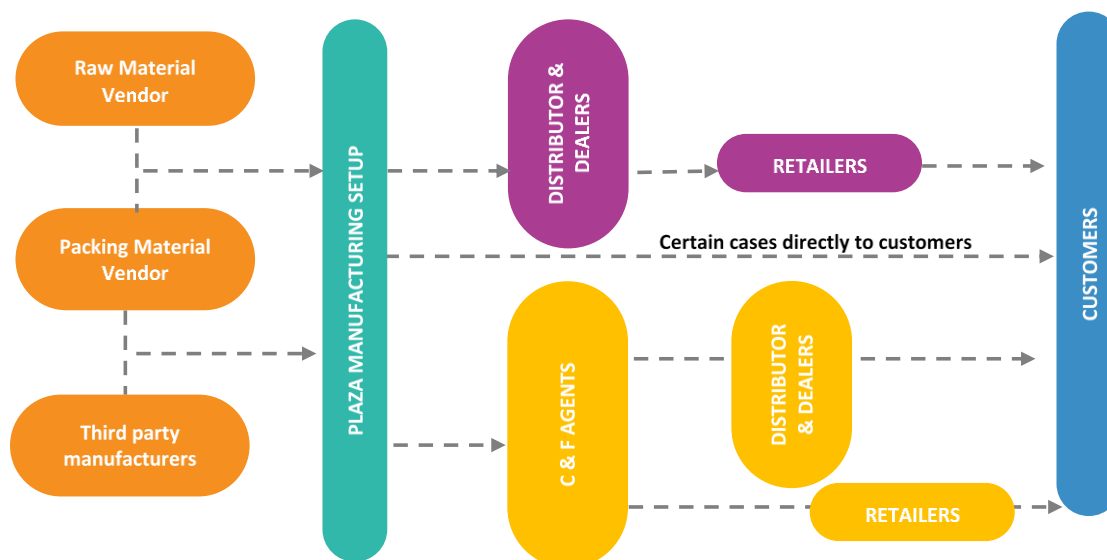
Raw Material Vendor

Packing Material Vendor

Third party manufacturers

PLAZA MANUFACTURING SETUP

DISTRIBUTOR & DEALERS

RETAILERS

Certain cases directly to customers

C & F AGENTS

DISTRIBUTOR & DEALERS

RETAILERS

CUSTOMERS